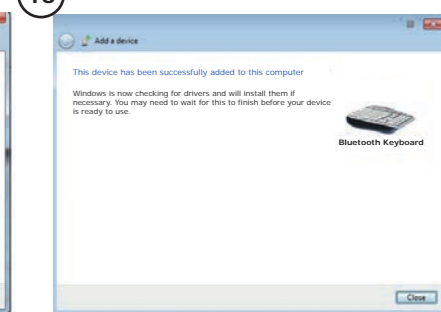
Add a device

This device has been successfully added to this computer

Windows is now checking for drivers and will install them if necessary. You may need to wait for this to finish before your device is ready to use.

Bluetooth Keyboard

Close